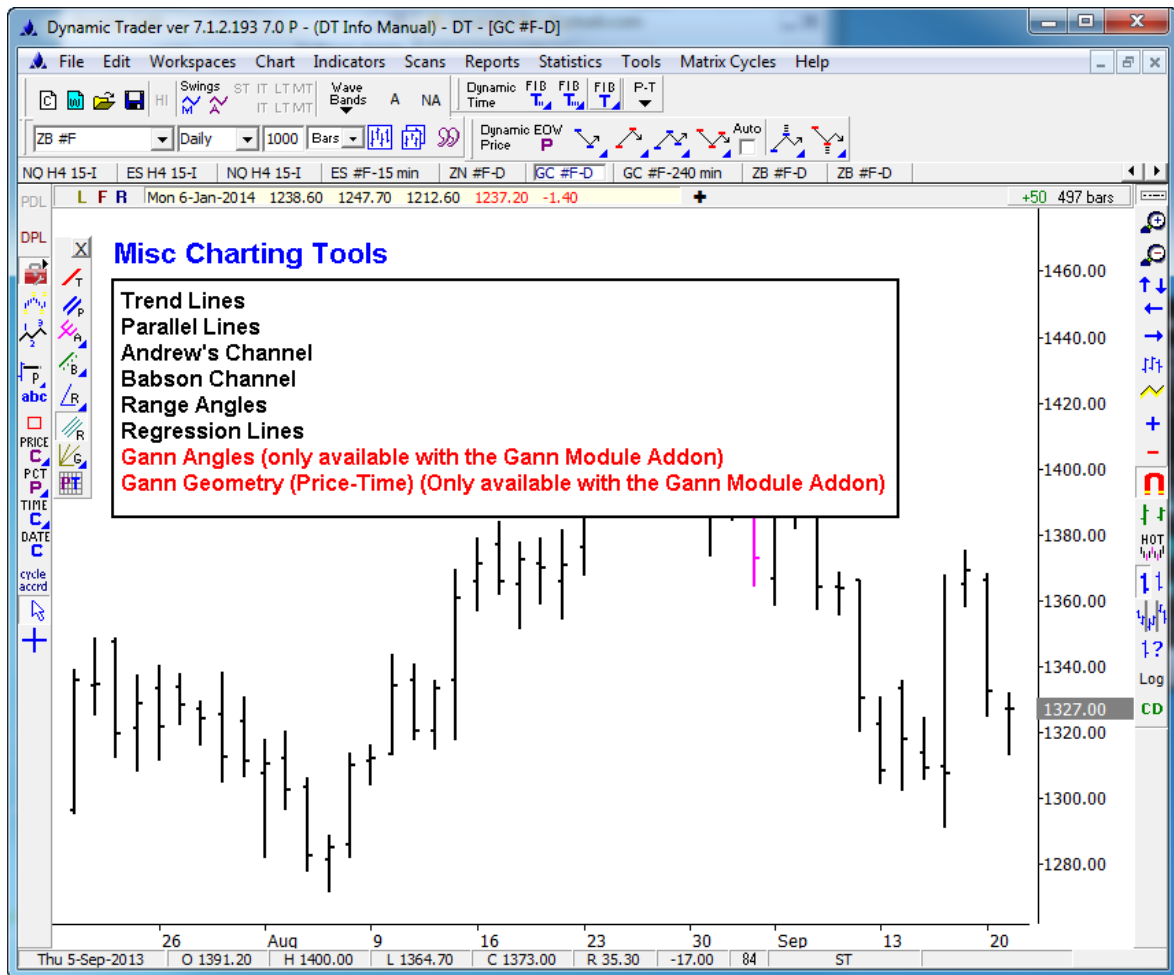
Dynamic Trader ver 7.1.2.193 7.0 P - (DT Info Manual) - DT - [GC #F-D]

File Edit Workspaces Chart Indicators Scans Reports Statistics Tools Matrix Cycles Help

HI Swings ST IT LT MT IT LT MT Wave Bands A NA Dynamic Time FIB FIB FIB P-T

ZB #F Daily 1000 Bars Dynamic Price EOW P Auto

NQ H4 15-I | ES H4 15-I | NQ H4 15-I | ES #F-15 min | ZN #F-D | GC #F-D | GC #F-240 min | ZB #F-D | ZB #F-D

PDL L F R Mon 6-Jan-2014 1238.60 1247.70 1212.60 1237.20 -1.40 +50 497 bars

DPL abc PRICE C PCT P TIME C DATE C cycle accrd

X T P A B R R G PT

Misc Charting Tools

Trend Lines
Parallel Lines
Andrew's Channel
Babson Channel
Range Angles
Regression Lines
Gann Angles (only available with the Gann Module Addon)
Gann Geometry (Price-Time) (Only available with the Gann Module Addon)

1460.00
1440.00
1420.00
1400.00
1380.00
1360.00
1340.00
1327.00
1320.00
1300.00
1280.00

HOT 1? Log CD

26 Aug 9 16 23 30 Sep 13 20

Thu 5-Sep-2013 | O 1391.20 | H 1400.00 | L 1364.70 | C 1373.00 | R 35.30 | -17.00 | 84 | ST